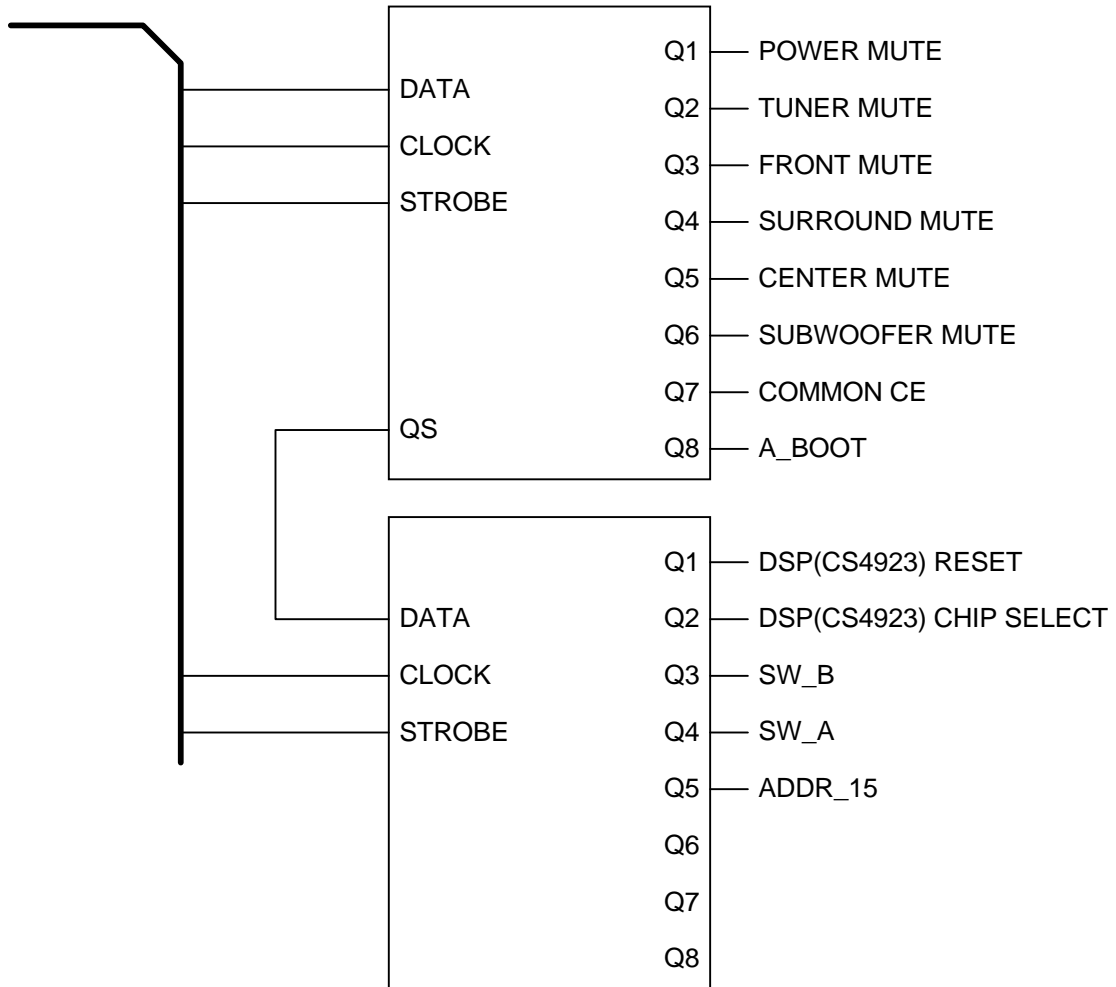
DATA
CLOCK
STROBE
QS

Q1 POWER MUTE
Q2 TUNER MUTE
Q3 FRONT MUTE
Q4 SURROUND MUTE
Q5 CENTER MUTE
Q6 SUBWOOFER MUTE
Q7 COMMON CE
Q8 A_BOOT

DATA
CLOCK
STROBE

Q1 DSP(CS4923) RESET
Q2 DSP(CS4923) CHIP SELECT
Q3 SW_B
Q4 SW_A
Q5 ADDR_15
Q6
Q7
Q8